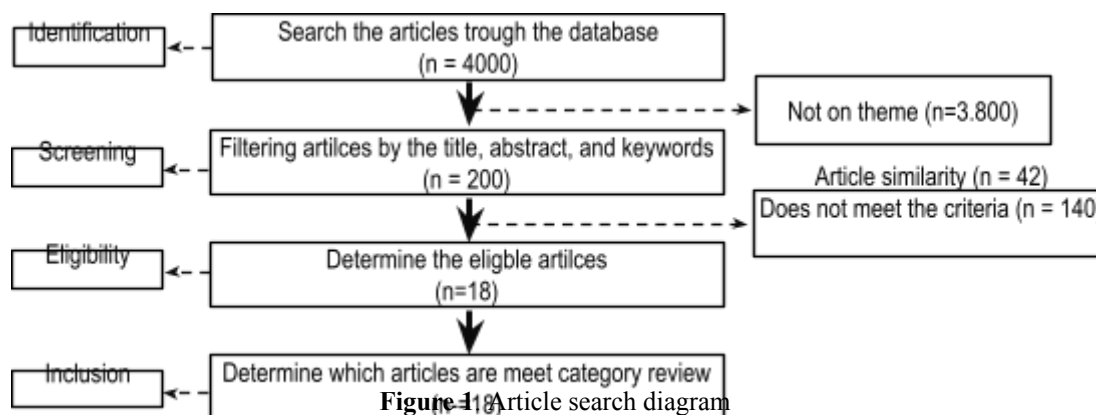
Identification

Search the articles trough the database (n = 4000)

Not on theme (n=3.800)

Screening

Filtering artilces by the title, abstract, and keywords (n = 200)

Article similarity (n = 42)

Does not meet the criteria (n = 140

Eligibility

Determine the eligble artilces (n=18)

Inclusion

Determine which articles are meet category review (n=18)

Figure 1. Article search diagram